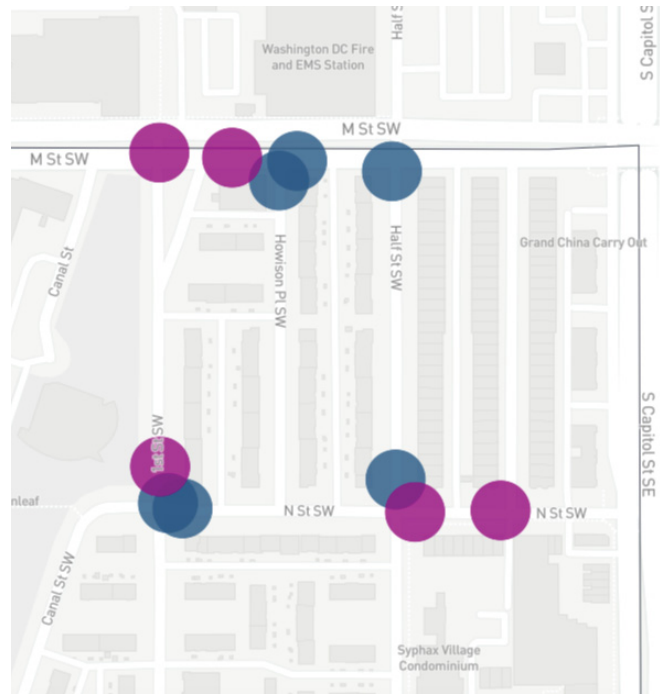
Washington DC Fire and EMS Station

Half St

S Capitol St

M St SW

M St SW

Canal St

Howison Pl SW

Half St SW

Grand China Carry Out

S Capitol St SE

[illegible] SW

nleaf

N St SW

N St SW

Canal St SW

Syphax Village Condominium